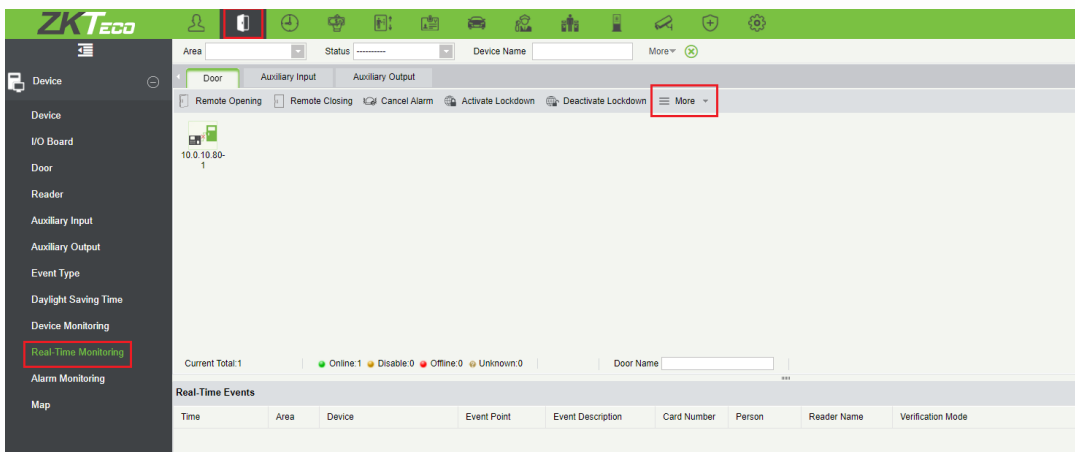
ZKTeco

Device

Device
I/O Board
Door
Reader
Auxiliary Input
Auxiliary Output
Event Type
Daylight Saving Time
Device Monitoring
Real-Time Monitoring
Alarm Monitoring
Map

Area Status ---------- Device Name More

Door Auxiliary Input Auxiliary Output

Remote Opening Remote Closing Cancel Alarm Activate Lockdown Deactivate Lockdown More

10.0.10.80-1

Current Total:1 Online:1 Disable:0 Offline:0 Unknown:0 Door Name

Real-Time Events

| Time | Area | Device | Event Point | Event Description | Card Number | Person | Reader Name | Verification Mode |
|---|---|---|---|---|---|---|---|---|